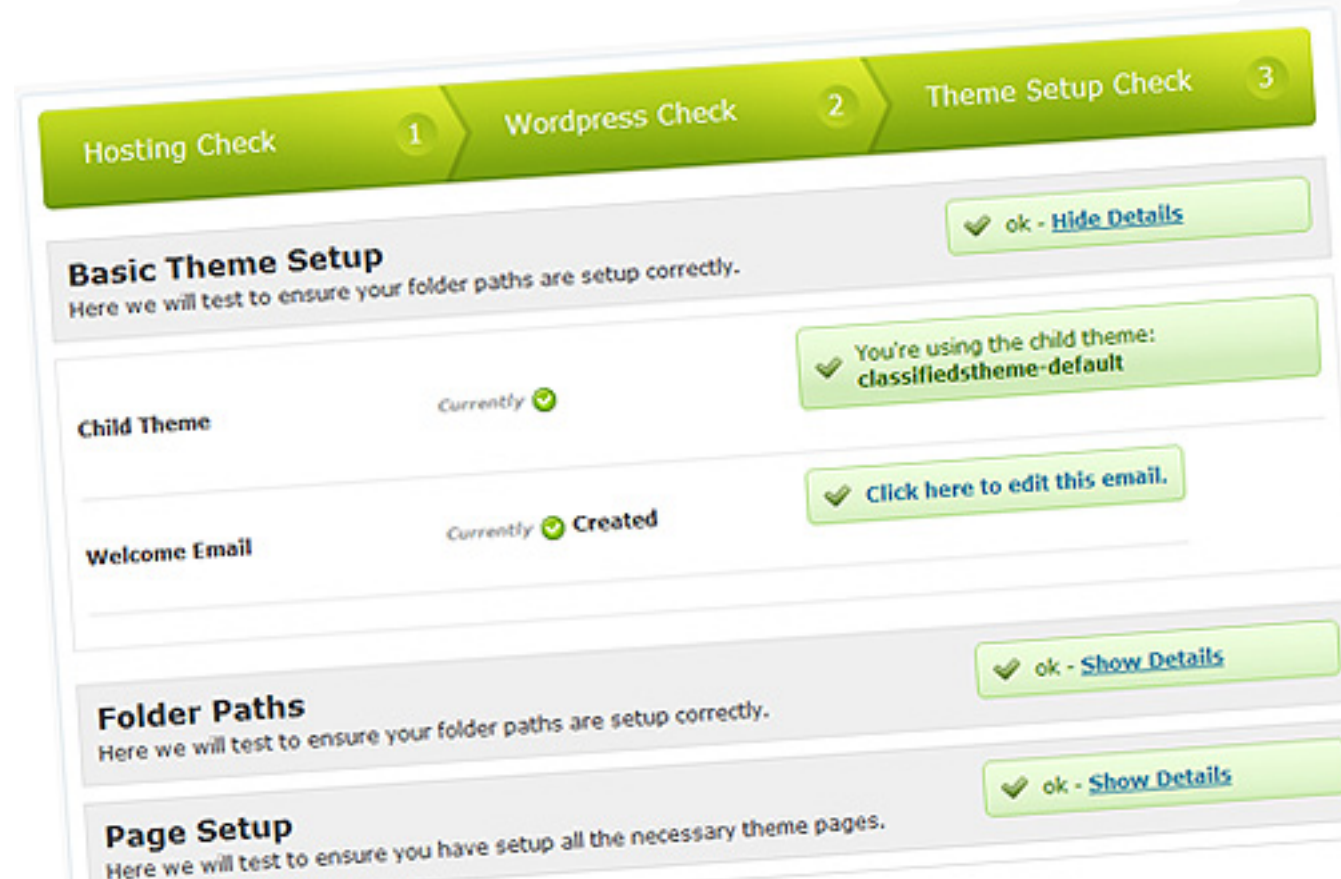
Hosting Check 1
Wordpress Check 2
Theme Setup Check 3

ok - Hide Details

Basic Theme Setup
Here we will test to ensure your folder paths are setup correctly.

You're using the child theme: classifiedstheme-default

Child Theme
Currently

Click here to edit this email.

Welcome Email
Currently Created

ok - Show Details

Folder Paths
Here we will test to ensure your folder paths are setup correctly.

ok - Show Details

Page Setup
Here we will test to ensure you have setup all the necessary theme pages.